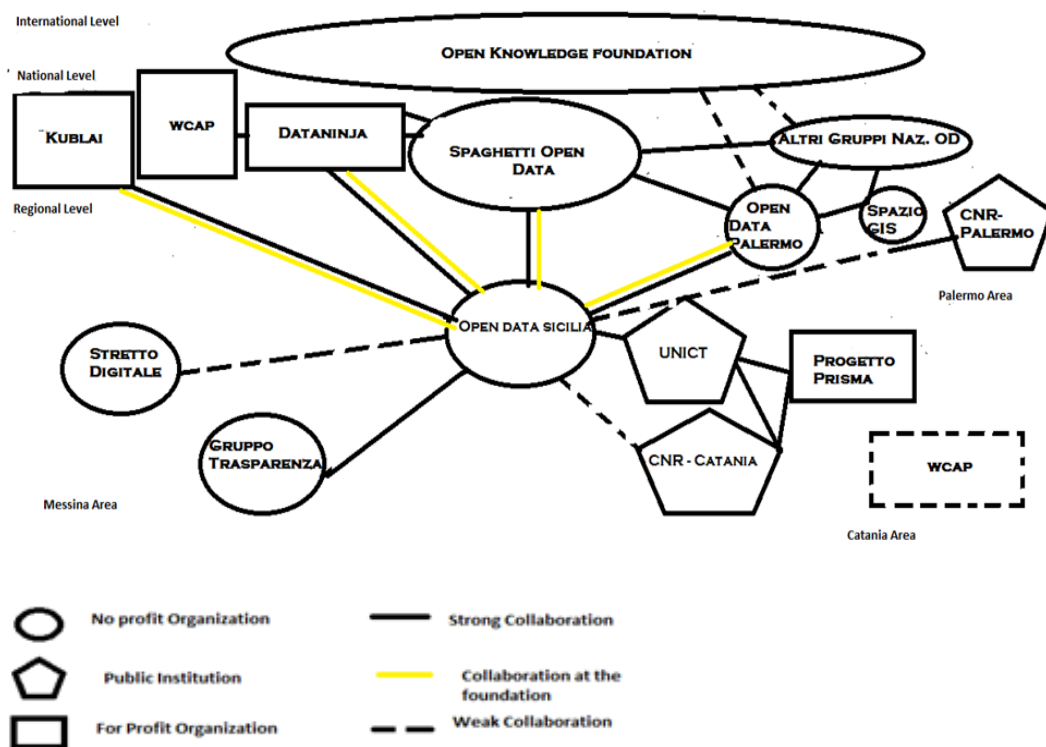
International Level

Open Knowledge foundation

National Level

Kublai

wcap

Dataninja

Spaghetti Open Data

Altri Gruppi Naz. OD

Regional Level

Open Data Palermo

Spazio GIS

CNR-Palermo

Palermo Area

Open data sicilia

Stretto Digitale

UNICT

Progetto Prisma

Gruppo Trasparenza

CNR - Catania

wcap

Messina Area

Catania Area

No profit Organization

Strong Collaboration

Public Institution

Collaboration at the foundation

For Profit Organization

Weak Collaboration